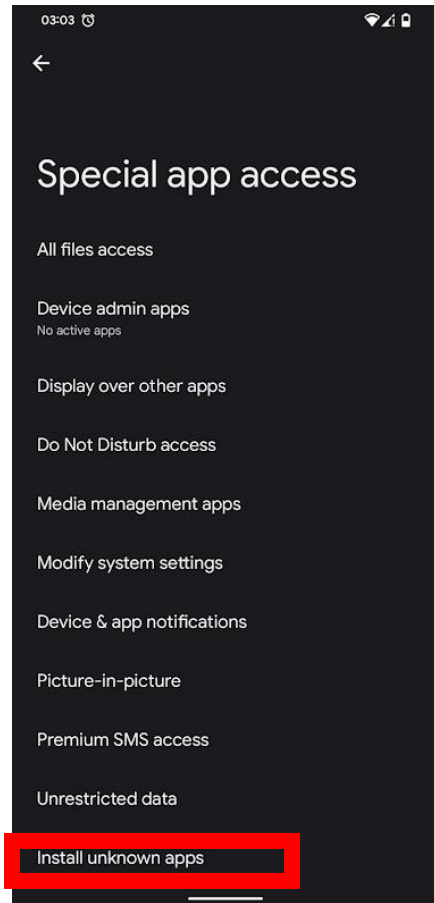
03:03

Special app access

All files access

Device admin apps
No active apps

Display over other apps

Do Not Disturb access

Media management apps

Modify system settings

Device & app notifications

Picture-in-picture

Premium SMS access

Unrestricted data

Install unknown apps